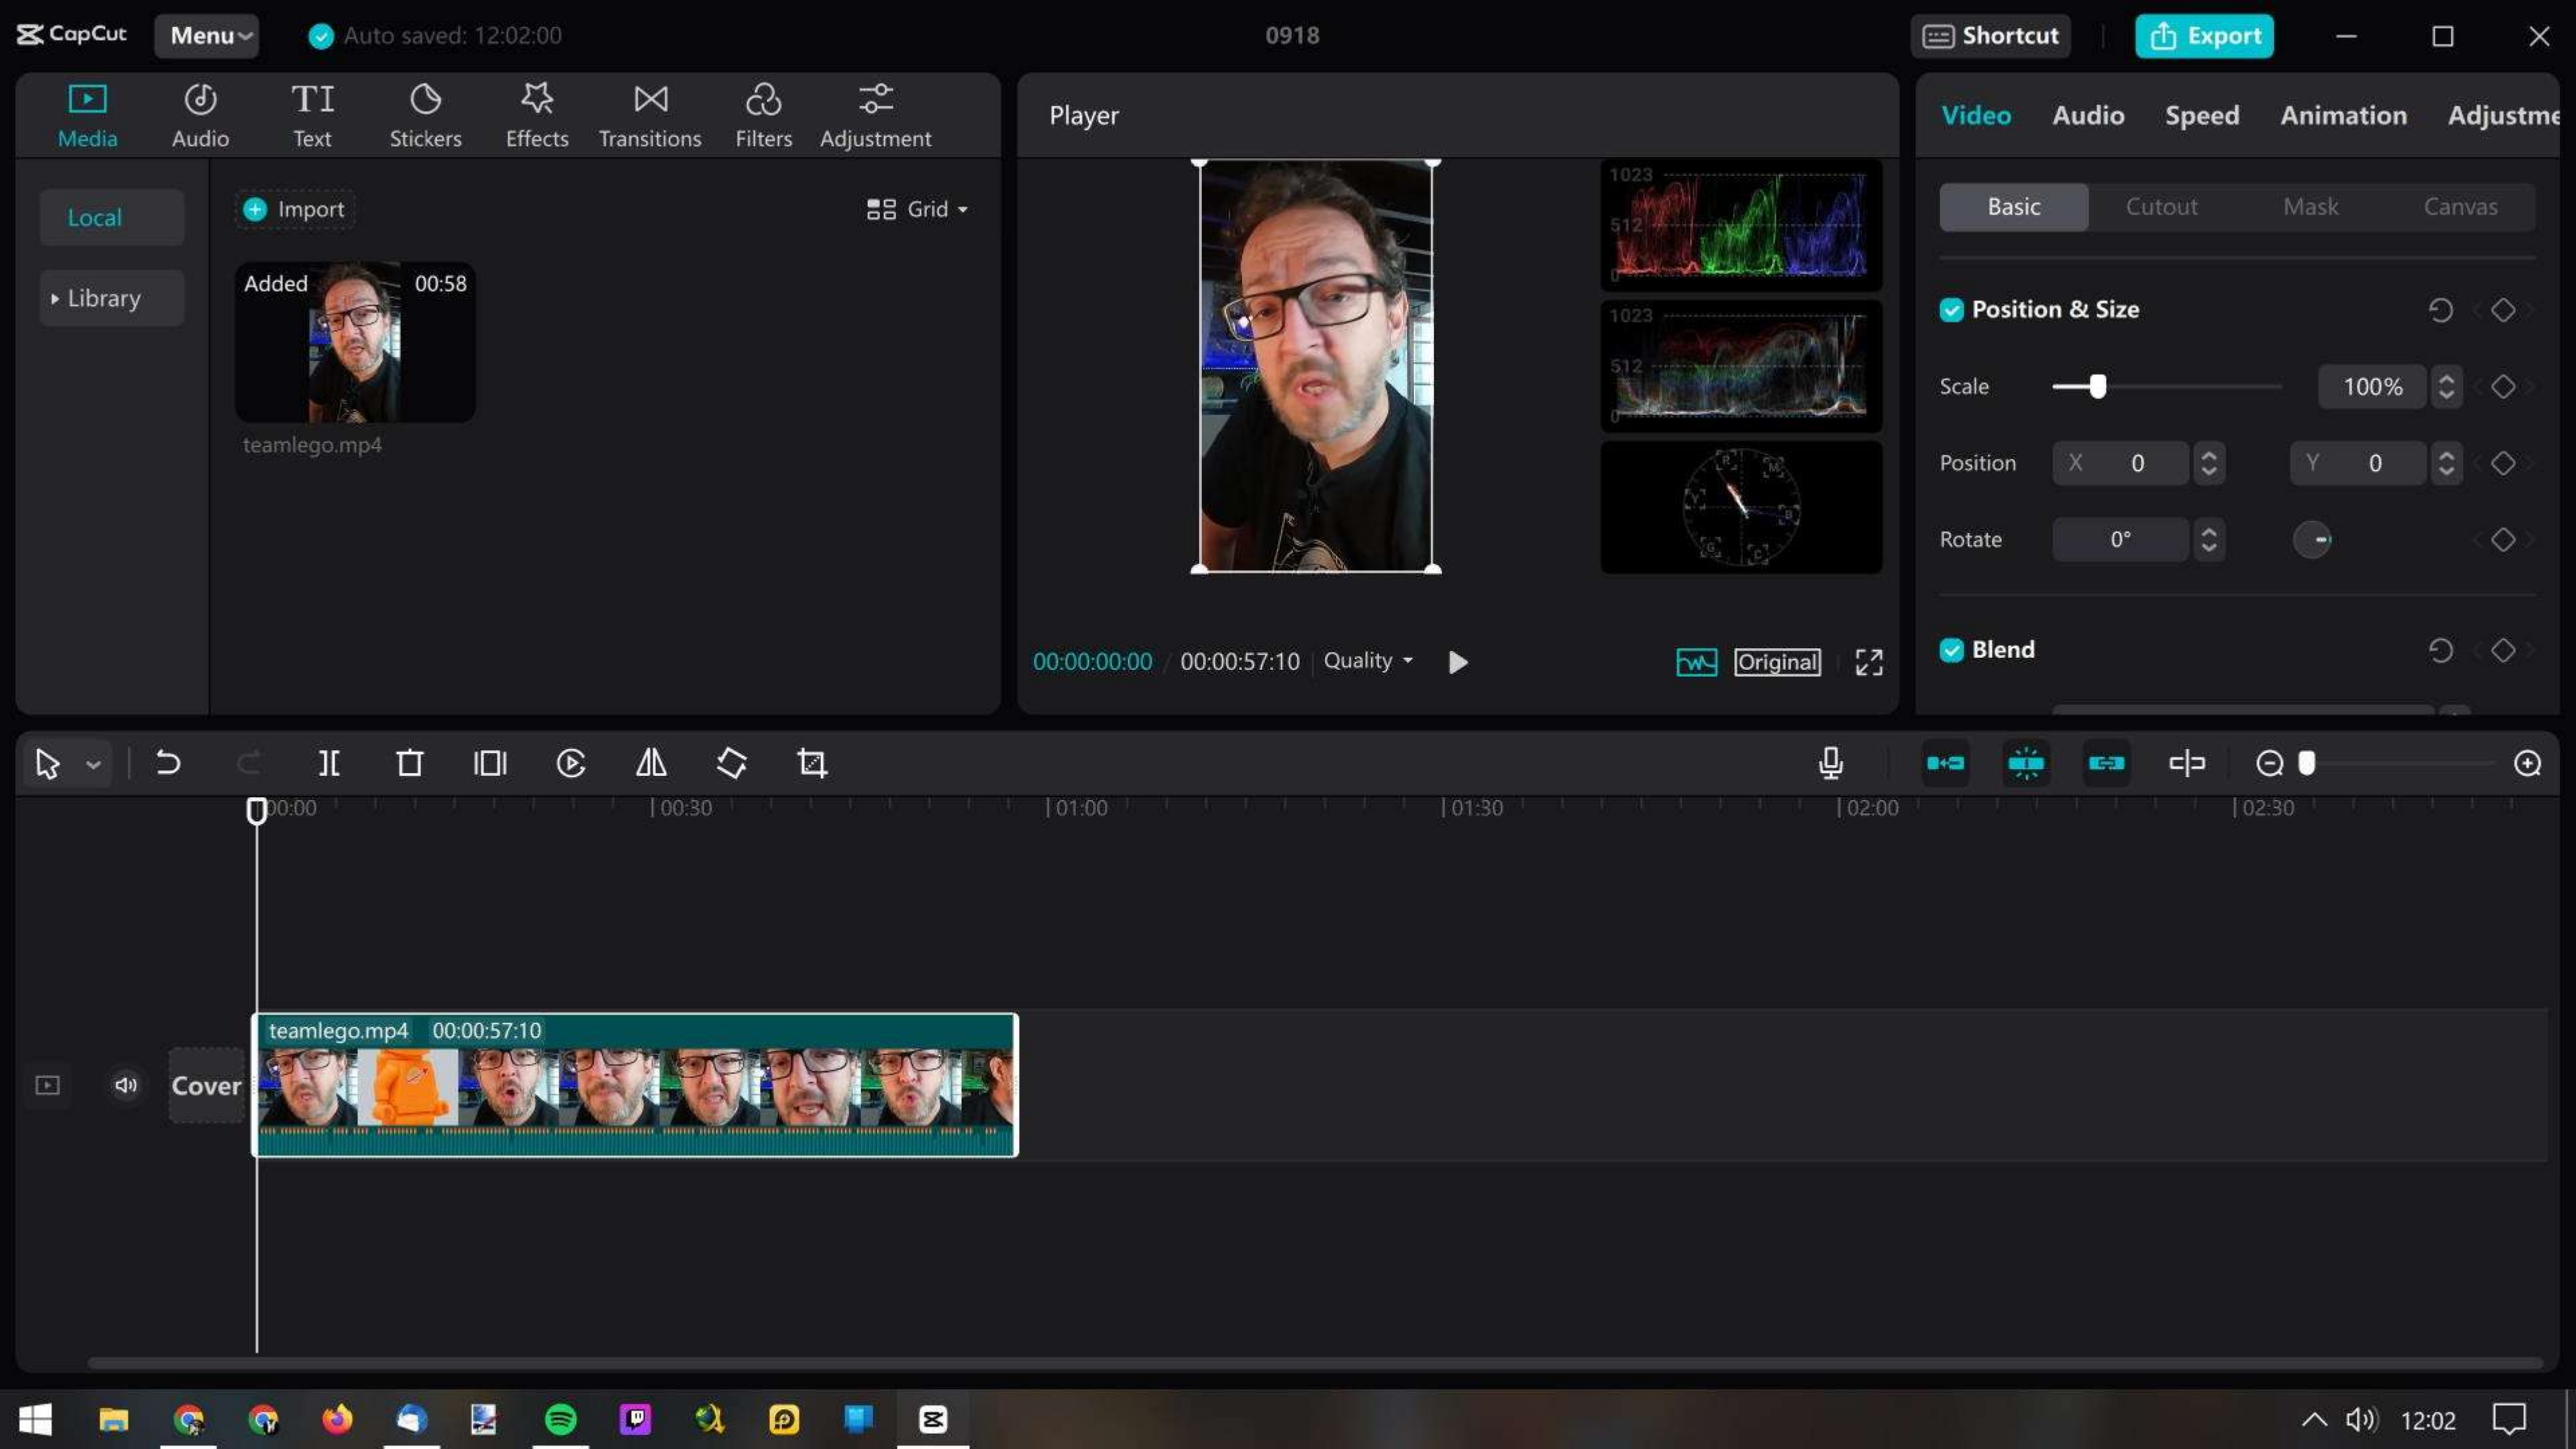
CapCut Menu Auto saved: 12:02:00 0918 Shortcut Export

Media Audio Text Stickers Effects Transitions Filters Adjustment

Local
Library

Import
Grid

Added 00:58
teamlego.mp4

Player

1023
512
0
1023
512
0

00:00:00:00 / 00:00:57:10 Quality
Original

Video Audio Speed Animation Adjustme

Basic Cutout Mask Canvas

Position & Size
Scale 100%
Position X 0 Y 0
Rotate 0°

Blend

00:00 | 00:30 | 01:00 | 01:30 | 02:00 | 02:30

teamlego.mp4 00:00:57:10
Cover

12:02